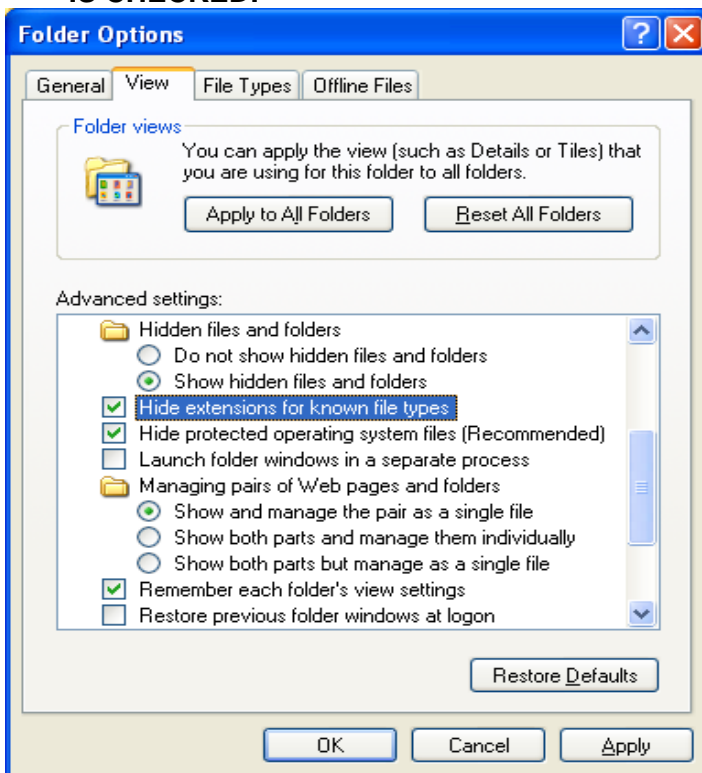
is checked.

Folder Options

General View File Types Offline Files

Folder views

You can apply the view (such as Details or Tiles) that you are using for this folder to all folders.

Apply to All Folders

Reset All Folders

Advanced settings:

Hidden files and folders

Do not show hidden files and folders

Show hidden files and folders

Hide extensions for known file types

Hide protected operating system files (Recommended)

Launch folder windows in a separate process

Managing pairs of Web pages and folders

Show and manage the pair as a single file

Show both parts and manage them individually

Show both parts but manage as a single file

Remember each folder's view settings

Restore previous folder windows at logon

Restore Defaults

OK Cancel Apply